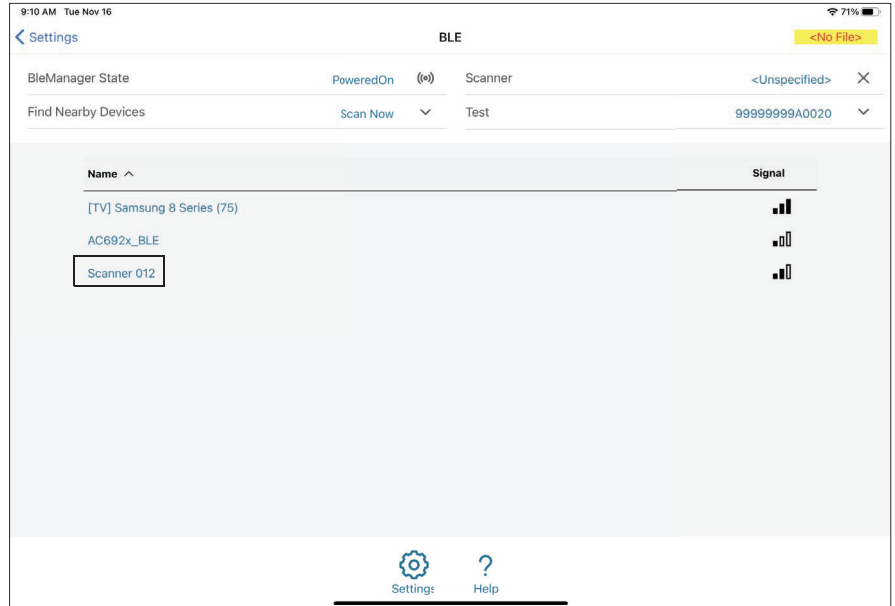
9:10 AM Tue Nov 16

71%

Settings

BLE

<No File>

BleManager State PoweredOn

Scanner <Unspecified> ×

Find Nearby Devices Scan Now

Test 99999999A0020

| Name ^ | Signal |
|---|---|
| [TV] Samsung 8 Series (75) | |
| AC692x_BLE | |
| Scanner 012 | |

Settings

Help